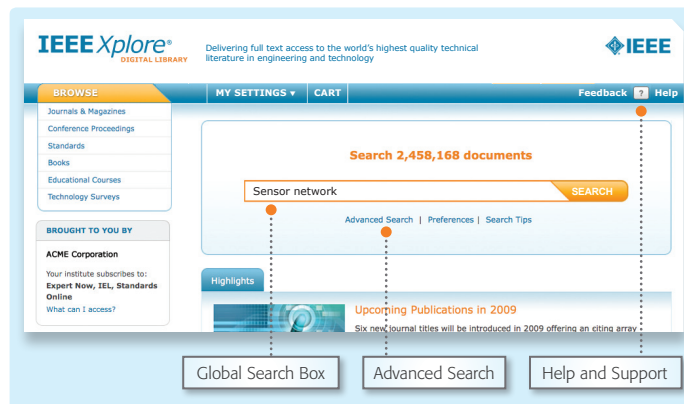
IEEE Xplore®
DIGITAL LIBRARY

Delivering full text access to the world's highest quality technical literature in engineering and technology

IEEE

BROWSE | MY SETTINGS ▾ | CART | Feedback ? Help

Journals & Magazines
Conference Proceedings
Standards
Books
Educational Courses
Technology Surveys

BROUGHT TO YOU BY

ACME Corporation

Your institute subscribes to:
Expert Now, IEL, Standards Online
What can I access?

Search 2,458,168 documents

Sensor network

SEARCH

Advanced Search | Preferences | Search Tips

Highlights

Upcoming Publications in 2009

Six new journal titles will be introduced in 2009 offering an citing array

Global Search Box

Advanced Search

Help and Support